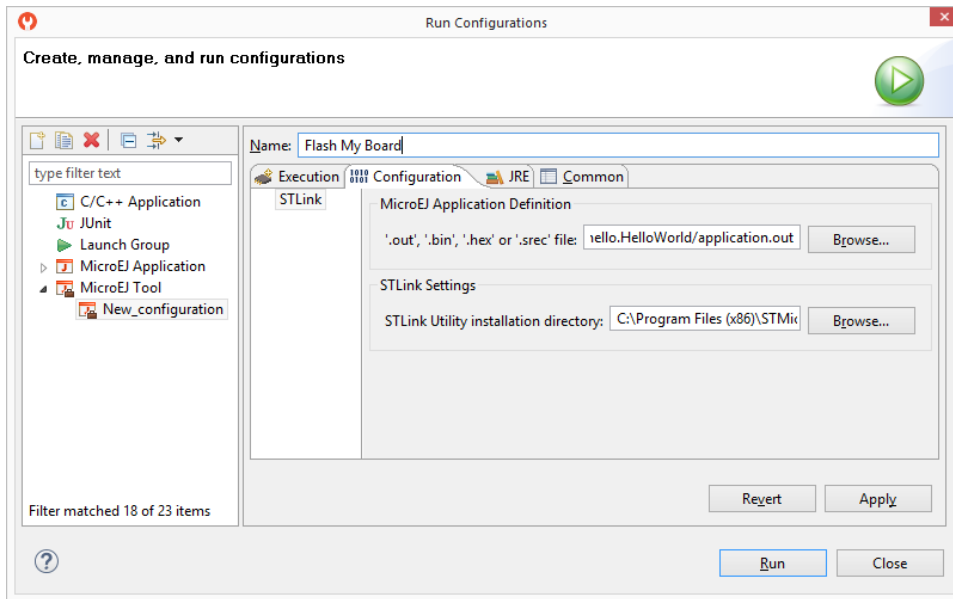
Run Configurations

Create, manage, and run configurations

type filter text

C/C++ Application
JUnit
Launch Group
MicroEJ Application
MicroEJ Tool
New_configuration

Filter matched 18 of 23 items

Name: Flash My Board

Execution
Configuration
JRE
Common

STLink

MicroEJ Application Definition
'.out', '.bin', '.hex' or '.srec' file: ıello.HelloWorld/application.out
Browse...

STLink Settings
STLink Utility installation directory: C:\Program Files (x86)\STMic
Browse...

Revert
Apply

Run
Close